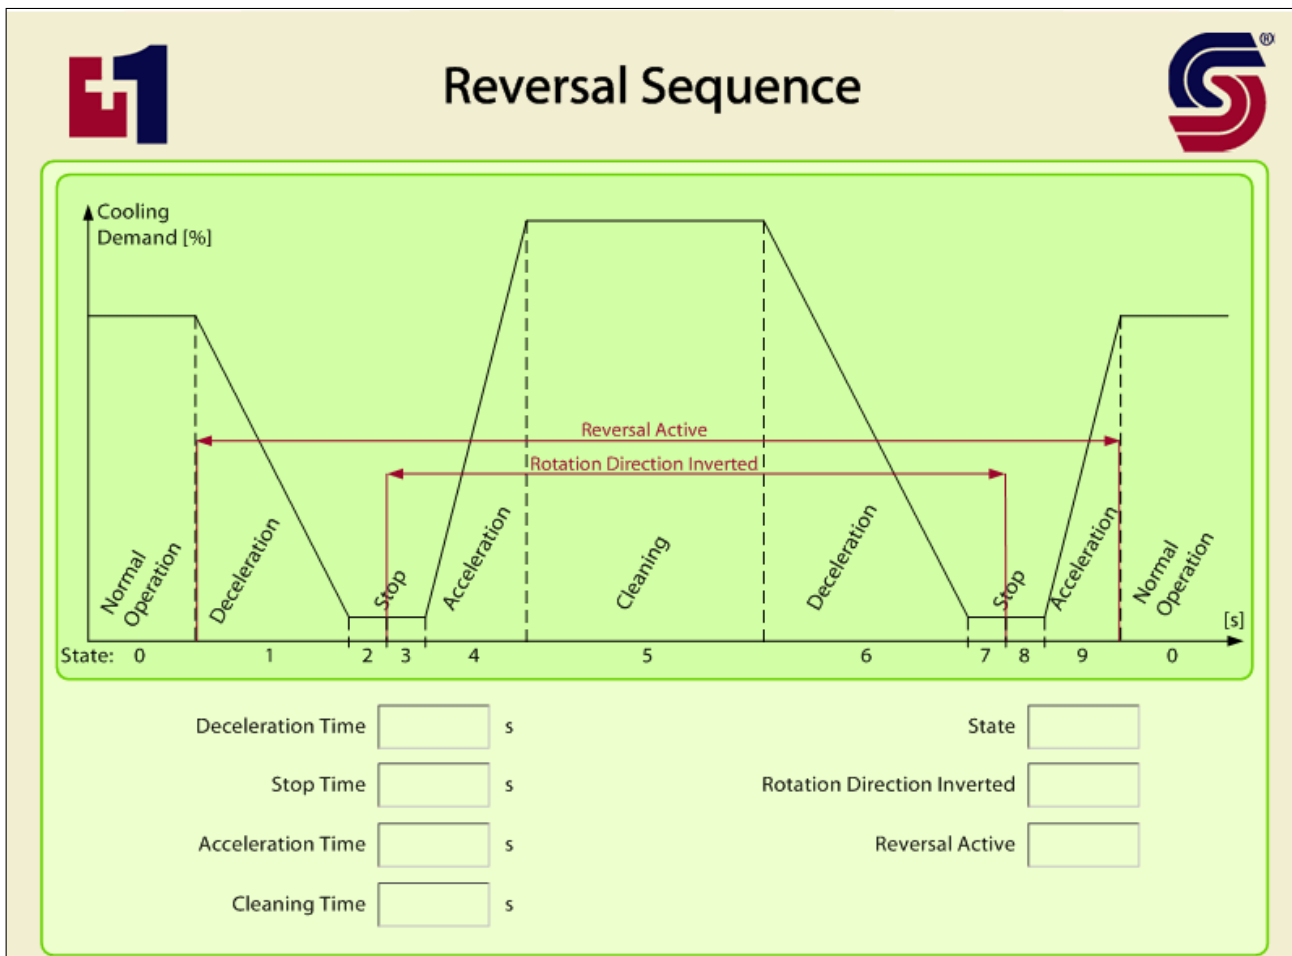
Reversal Sequence

®

Cooling Demand [%]

Reversal Active

Rotation Direction Inverted

Normal Operation

Deceleration

Stop

Acceleration

Cleaning

Deceleration

Stop

Acceleration

Normal Operation

[s]

State: 0 1 2 3 4 5 6 7 8 9 0

Deceleration Time s

Stop Time s

Acceleration Time s

Cleaning Time s

State

Rotation Direction Inverted

Reversal Active